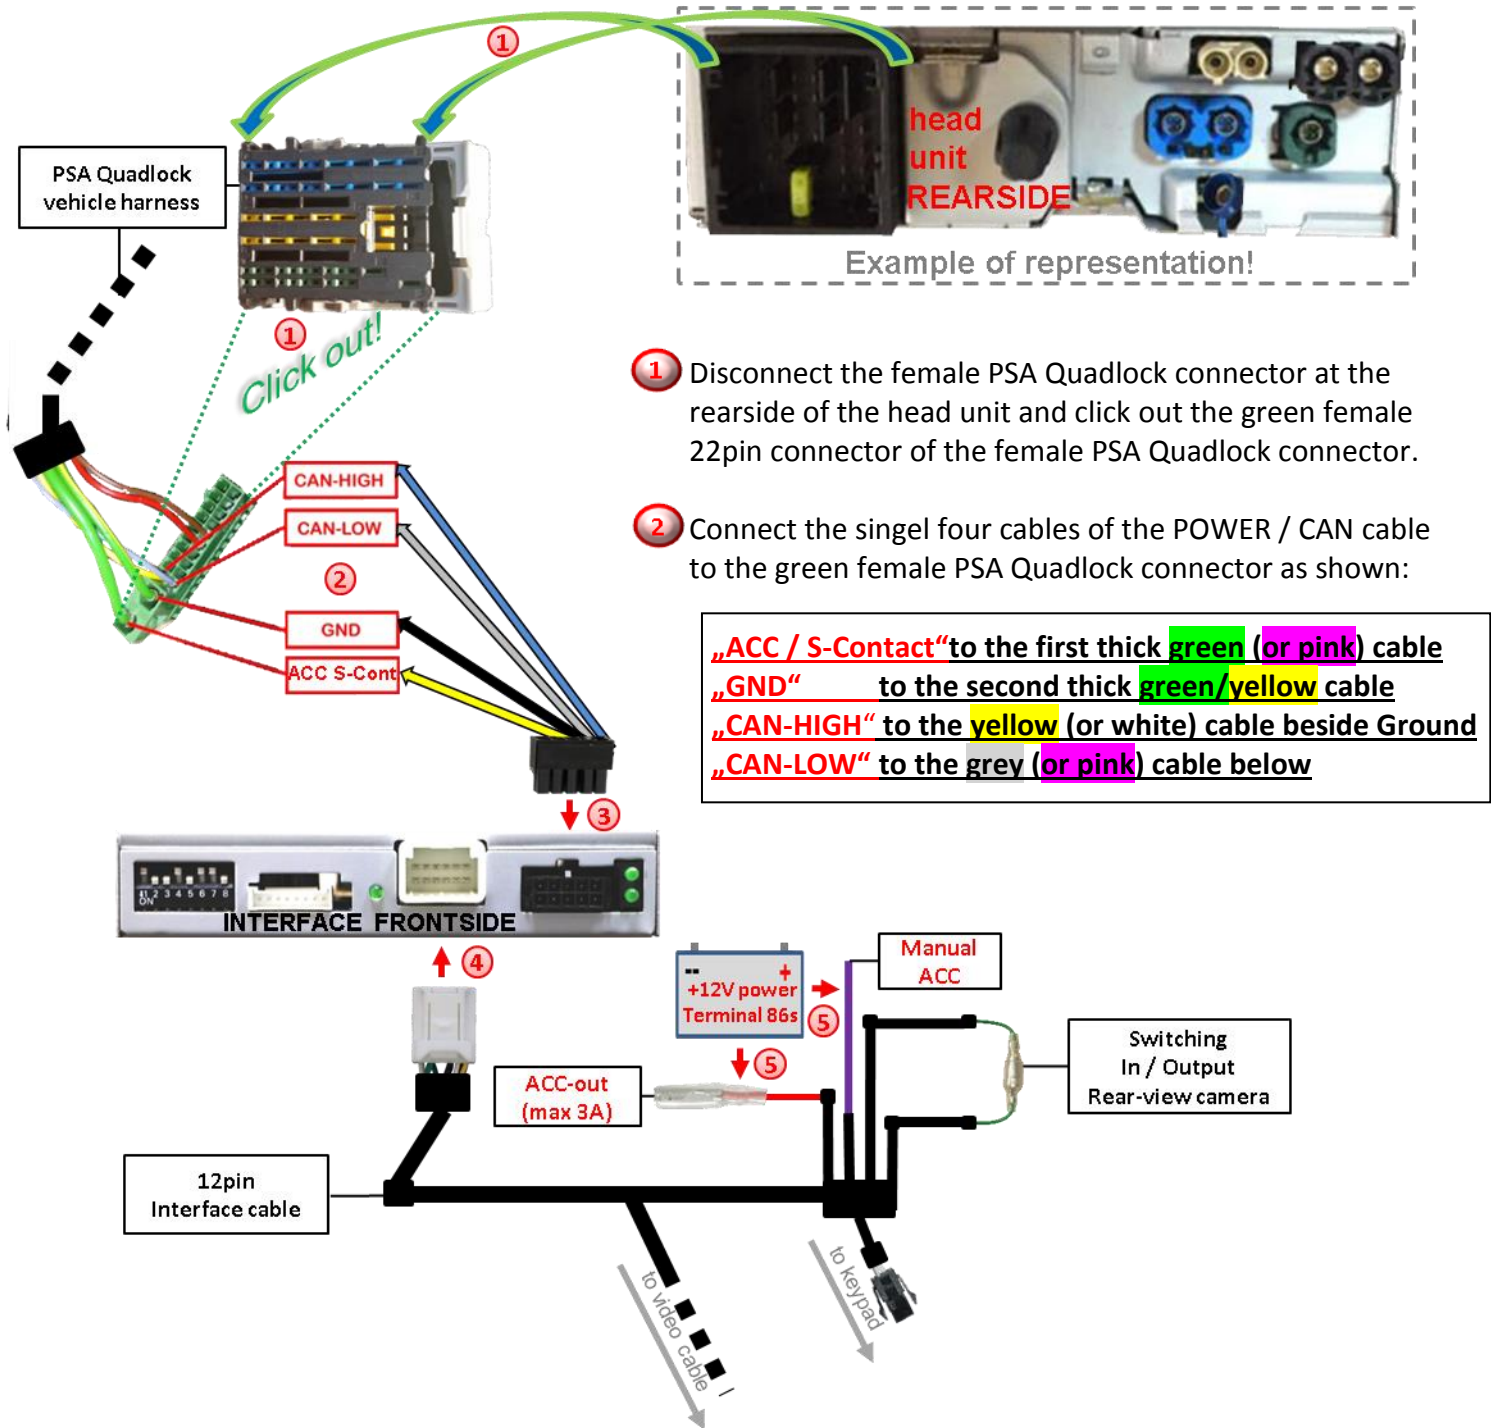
1

head unit REARSIDE

Example of representation!

PSA Quadlock vehicle harness

1

Click out!

1 Disconnect the female PSA Quadlock connector at the rearside of the head unit and click out the green female 22pin connector of the female PSA Quadlock connector.

2 Connect the singel four cables of the POWER / CAN cable to the green female PSA Quadlock connector as shown:

CAN-HIGH

CAN-LOW

2

GND

ACC S-Cont

„ACC / S-Contact“ to the first thick green (or pink) cable
„GND“ to the second thick green/yellow cable
„CAN-HIGH“ to the yellow (or white) cable beside Ground
„CAN-LOW“ to the grey (or pink) cable below

3

1 2 3 4 5 6 7 8 ON

INTERFACE FRONTSIDE

4

-- + +12V power Terminal 86s 5

Manual ACC

5

Switching In / Output Rear-view camera

ACC-out (max 3A)

12pin Interface cable

to video cable

to keypad